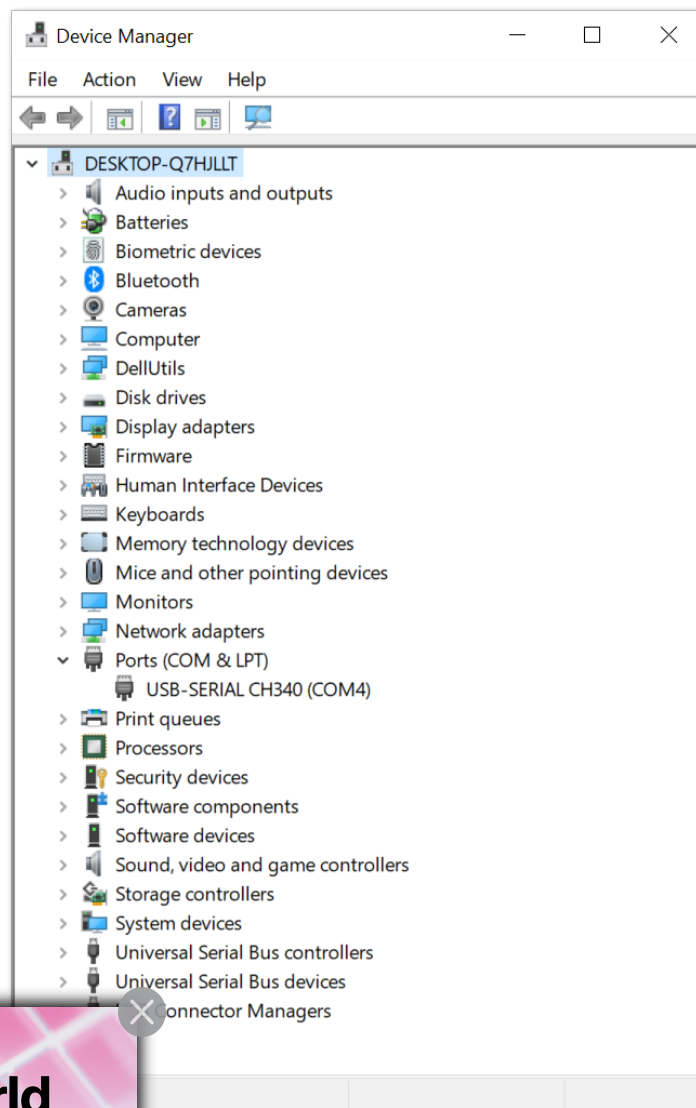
Device Manager

File Action View Help

DESKTOP-Q7HJLLT
Audio inputs and outputs
Batteries
Biometric devices
Bluetooth
Cameras
Computer
DellUtils
Disk drives
Display adapters
Firmware
Human Interface Devices
Keyboards
Memory technology devices
Mice and other pointing devices
Monitors
Network adapters
Ports (COM & LPT)
USB-SERIAL CH340 (COM4)
Print queues
Processors
Security devices
Software components
Software devices
Sound, video and game controllers
Storage controllers
System devices
Universal Serial Bus controllers
Universal Serial Bus devices
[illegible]Connector Managers

rld